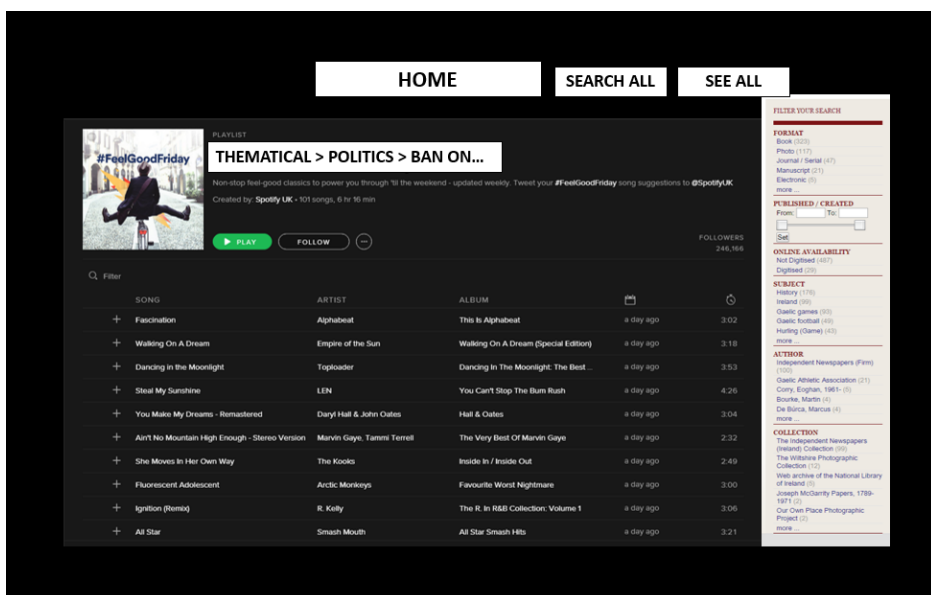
HOME

SEARCH ALL

SEE ALL

#FeelGoodFriday

PLAYLIST

THEMATICAL > POLITICS > BAN ON...

Non-stop feel-good classics to power you through 'til the weekend - updated weekly. Tweet your #FeelGoodFriday song suggestions to @SpotifyUK

Created by: Spotify UK • 101 songs, 6 hr 16 min

PLAY

FOLLOW

FOLLOWERS
246,166

Filter

| | SONG | ARTIST | ALBUM | | |
|---|---|---|---|---|---|
| + | Fascination | Alphabeat | This Is Alphabeat | a day ago | 3:02 |
| + | Walking On A Dream | Empire of the Sun | Walking On A Dream (Special Edition) | a day ago | 3:18 |
| + | Dancing in the Moonlight | Toploader | Dancing In The Moonlight: The Best ... | a day ago | 3:53 |
| + | Steal My Sunshine | LEN | You Can't Stop The Bum Rush | a day ago | 4:26 |
| + | You Make My Dreams - Remastered | Daryl Hall & John Oates | Hall & Oates | a day ago | 3:04 |
| + | Ain't No Mountain High Enough - Stereo Version | Marvin Gaye, Tammi Terrell | The Very Best Of Marvin Gaye | a day ago | 2:32 |
| + | She Moves In Her Own Way | The Kooks | Inside In / Inside Out | a day ago | 2:49 |
| + | Fluorescent Adolescent | Arctic Monkeys | Favourite Worst Nightmare | a day ago | 3:00 |
| + | Ignition (Remix) | R. Kelly | The R. In R&B Collection: Volume 1 | a day ago | 3:06 |
| + | All Star | Smash Mouth | All Star Smash Hits | a day ago | 3:21 |

FILTER YOUR SEARCH

FORMAT
Book (323)
Photo (117)
Journal / Serial (47)
Manuscript (21)
Electronic (6)
more ...

PUBLISHED / CREATED
From: To:
Set

ONLINE AVAILABILITY
Not Digitised (487)
Digitised (29)

SUBJECT
History (176)
Ireland (99)
Gaelic games (93)
Gaelic football (49)
Hurling (Game) (43)
more ...

AUTHOR
Independent Newspapers (Firm) (100)
Gaelic Athletic Association (21)
Corry, Eoghan, 1961- (5)
Bourke, Martin (4)
De Búrca, Marcus (4)
more ...

COLLECTION
The Independent Newspapers (Ireland) Collection (99)
The Wiltshire Photographic Collection (12)
Web archive of the National Library of Ireland (6)
Joseph McGarrity Papers, 1789-1971 (2)
Our Own Place Photographic Project (2)
more ...